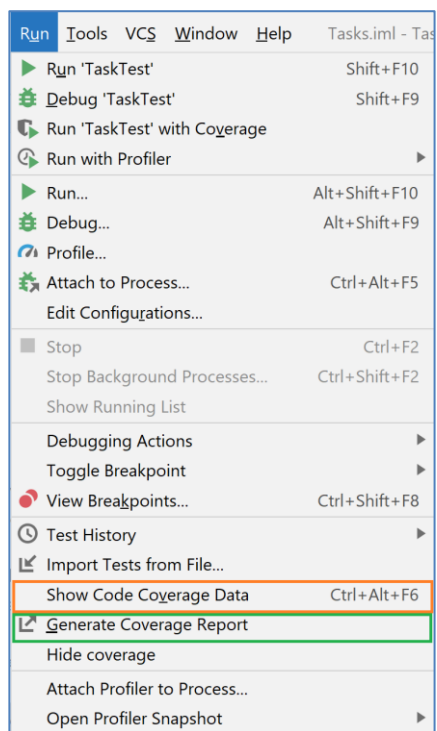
Run Tools VCS Window Help Tasks.iml - Ta

Run 'TaskTest' Shift+F10
Debug 'TaskTest' Shift+F9
Run 'TaskTest' with Coverage
Run with Profiler
Run... Alt+Shift+F10
Debug... Alt+Shift+F9
Profile...
Attach to Process... Ctrl+Alt+F5
Edit Configurations...
Stop Ctrl+F2
Stop Background Processes... Ctrl+Shift+F2
Show Running List
Debugging Actions
Toggle Breakpoint
View Breakpoints... Ctrl+Shift+F8
Test History
Import Tests from File...
Show Code Coverage Data Ctrl+Alt+F6
Generate Coverage Report
Hide coverage
Attach Profiler to Process...
Open Profiler Snapshot